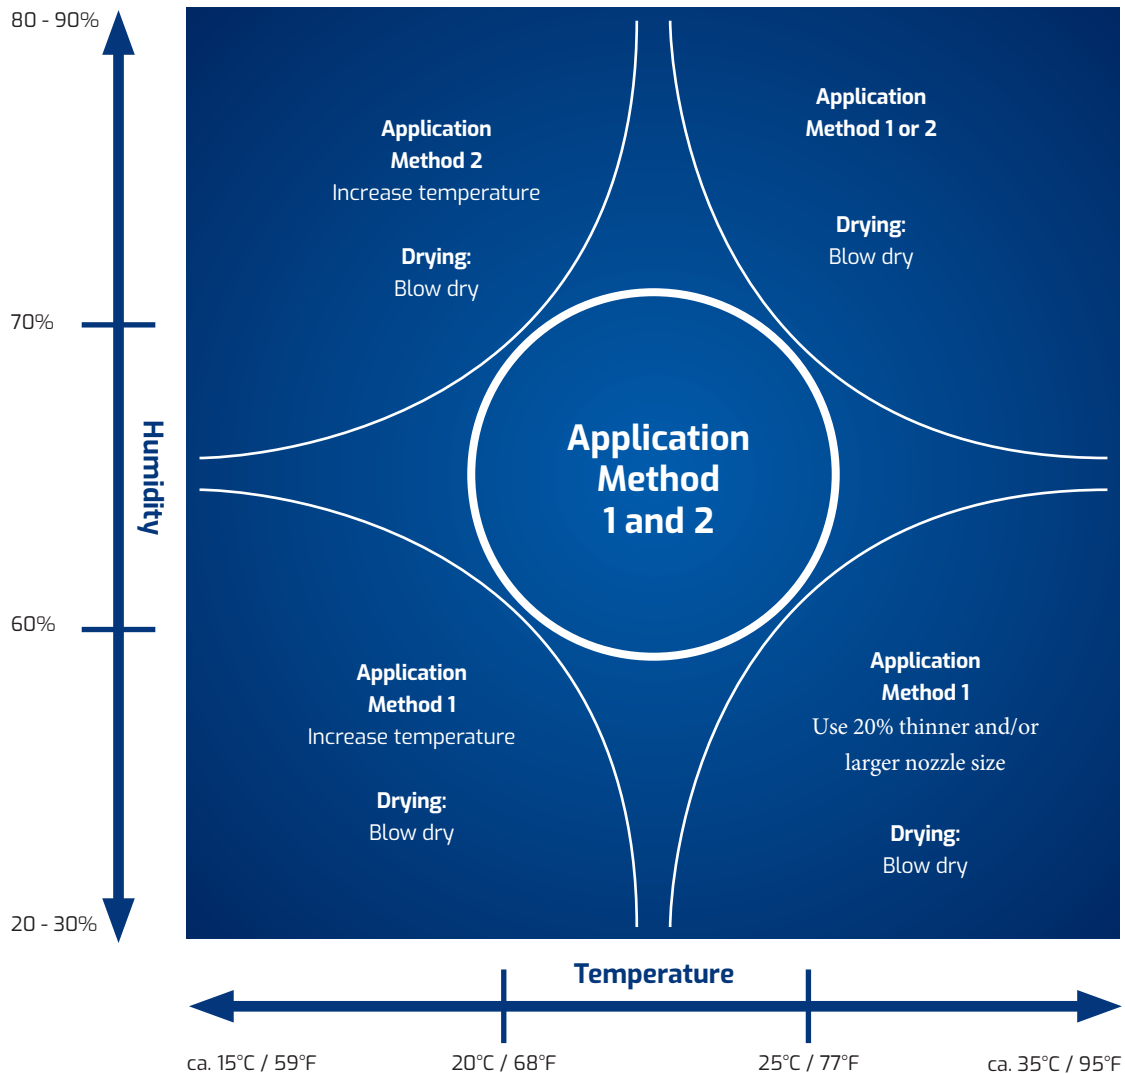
80 - 90%

70%

Humidity

60%

20 - 30%

Application Method 2
Increase temperature

Drying:
Blow dry

Application Method 1 or 2

Drying:
Blow dry

Application Method 1 and 2

Application Method 1
Increase temperature

Drying:
Blow dry

Application Method 1
Use 20% thinner and/or larger nozzle size

Drying:
Blow dry

Temperature

ca. 15°C / 59°F

20°C / 68°F

25°C / 77°F

ca. 35°C / 95°F